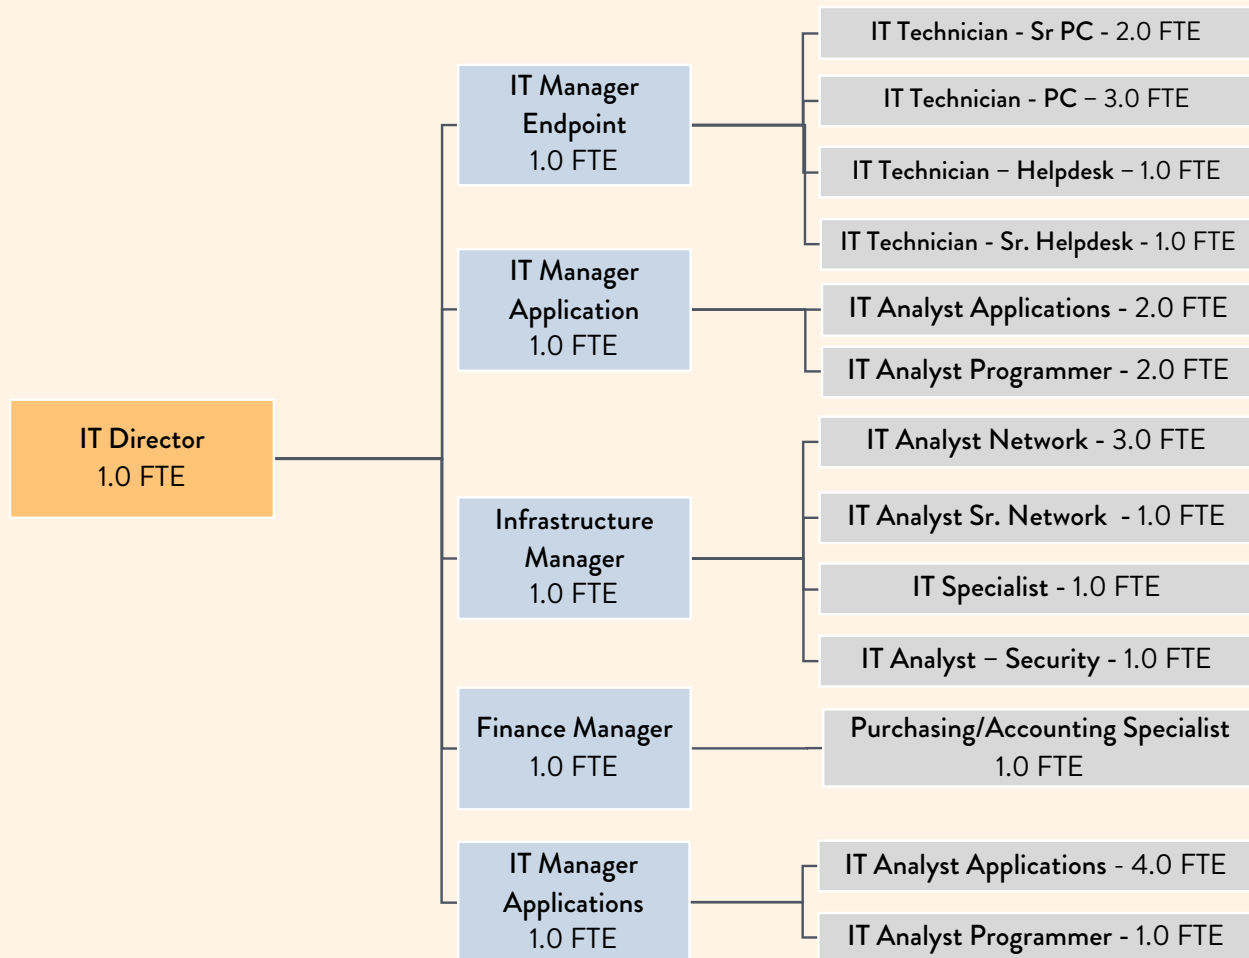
IT Director
1.0 FTE

IT Manager Endpoint
1.0 FTE

IT Technician - Sr PC - 2.0 FTE

IT Technician - PC – 3.0 FTE

IT Technician – Helpdesk – 1.0 FTE

IT Technician - Sr. Helpdesk - 1.0 FTE

IT Manager Application
1.0 FTE

IT Analyst Applications - 2.0 FTE

IT Analyst Programmer - 2.0 FTE

Infrastructure Manager
1.0 FTE

IT Analyst Network - 3.0 FTE

IT Analyst Sr. Network - 1.0 FTE

IT Specialist - 1.0 FTE

IT Analyst – Security - 1.0 FTE

Finance Manager
1.0 FTE

Purchasing/Accounting Specialist
1.0 FTE

IT Manager Applications
1.0 FTE

IT Analyst Applications - 4.0 FTE

IT Analyst Programmer - 1.0 FTE